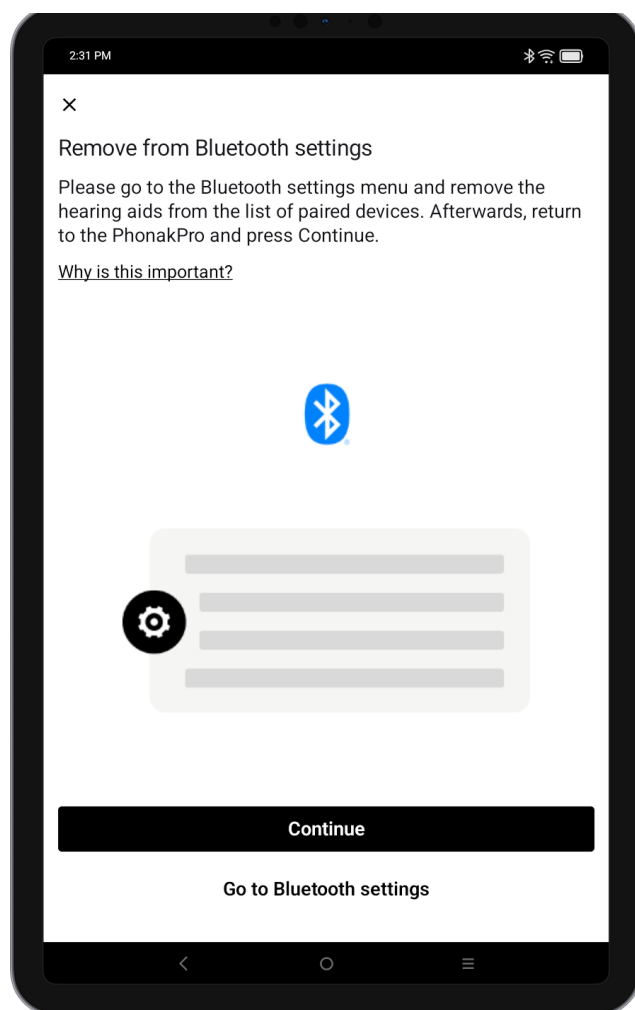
2:31 PM

×

Remove from Bluetooth settings

Please go to the Bluetooth settings menu and remove the hearing aids from the list of paired devices. Afterwards, return to the PhonakPro and press Continue.

Why is this important?

Continue

Go to Bluetooth settings